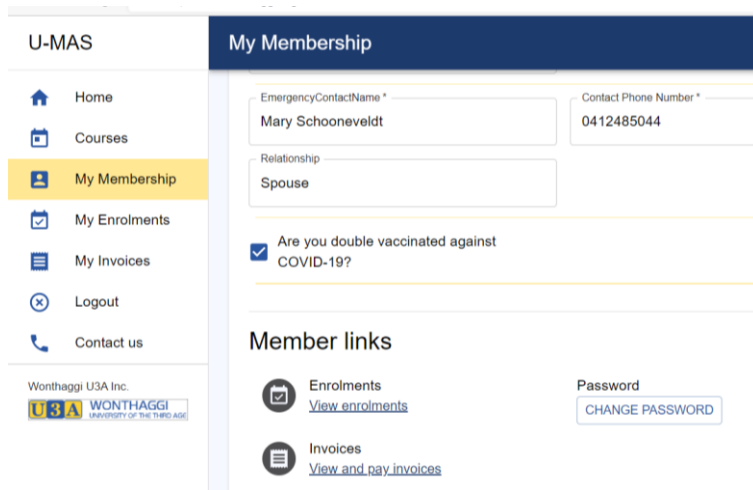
U-MAS

Home
Courses
My Membership
My Enrolments
My Invoices
Logout
Contact us

Wonthaggi U3A Inc.
U3A WONTHAGGI UNIVERSITY OF THE THIRD AGE

My Membership

EmergencyContactName *
Mary Schooneveldt

Contact Phone Number *
0412485044

Relationship
Spouse

Are you double vaccinated against COVID-19?

Member links

Enrolments
View enrolments

Password
CHANGE PASSWORD

Invoices
View and pay invoices